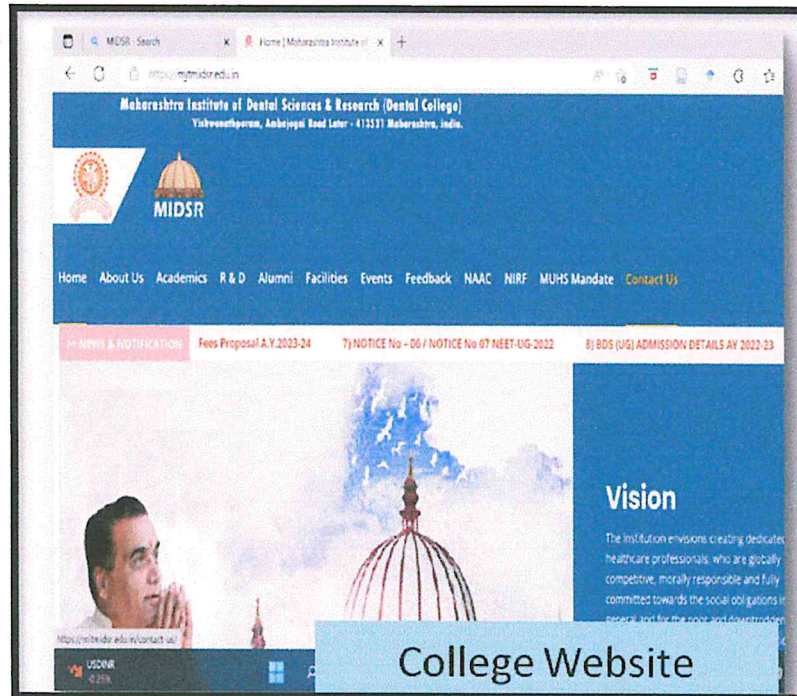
MIDSR - Search
Home | Maharashtra Institute of
https://mitmidsr.edu.in

Maharashtra Institute of Dental Sciences & Research (Dental College)
Vishwanathpuram, Ambajogai Road Latur - 413531 Maharashtra, India.

MIDSR

Home About Us Academics R & D Alumni Facilities Events Feedback NAAC NIRF MUHS Mandate Contact Us

>> NEWS & NOTIFICATION Fees Proposal A.Y.2023-24 7) NOTICE No - 06 / NOTICE No 07 NEET-UG-2022 8) BDS (UG) ADMISSION DETAILS AY 2022-23

Vision
The institution envisions creating dedicated healthcare professionals, who are globally competitive, morally responsible and fully committed towards the social obligations in general and for the poor and downtrodden

https://mitmidsr.edu.in/contact-us/

USDINR
-0.25%

College Website